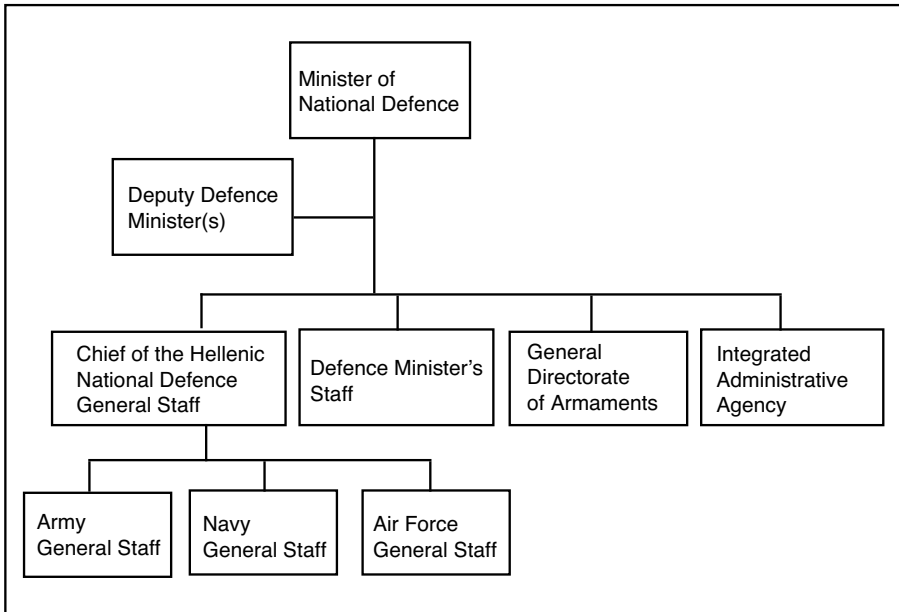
Minister of National Defence

Deputy Defence Minister(s)

Chief of the Hellenic National Defence General Staff

Defence Minister's Staff

General Directorate of Armaments

Integrated Administrative Agency

Army General Staff

Navy General Staff

Air Force General Staff